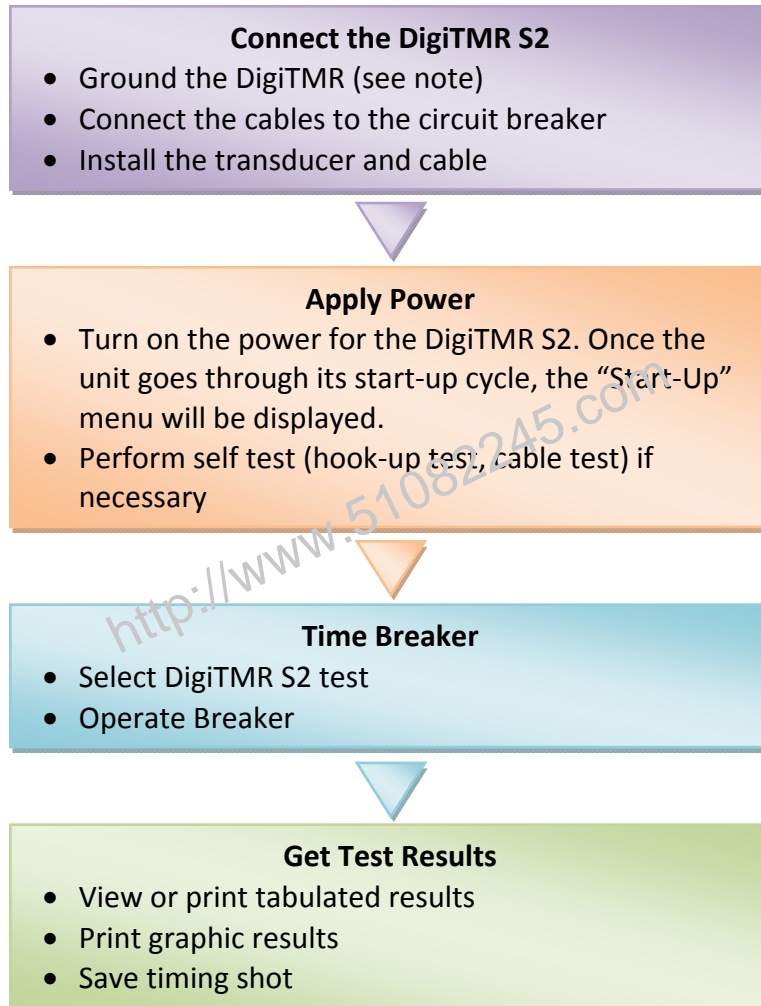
**Connect the DigiTMR S2**

- Ground the DigiTMR (see note)
- Connect the cables to the circuit breaker
- Install the transducer and cable

**Apply Power**

- Turn on the power for the DigiTMR S2. Once the unit goes through its start-up cycle, the "Start-Up" menu will be displayed.
- Perform self test (hook-up test, cable test) if necessary

http://www.51082245.com

**Time Breaker**

- Select DigiTMR S2 test
- Operate Breaker

**Get Test Results**

- View or print tabulated results
- Print graphic results
- Save timing shot